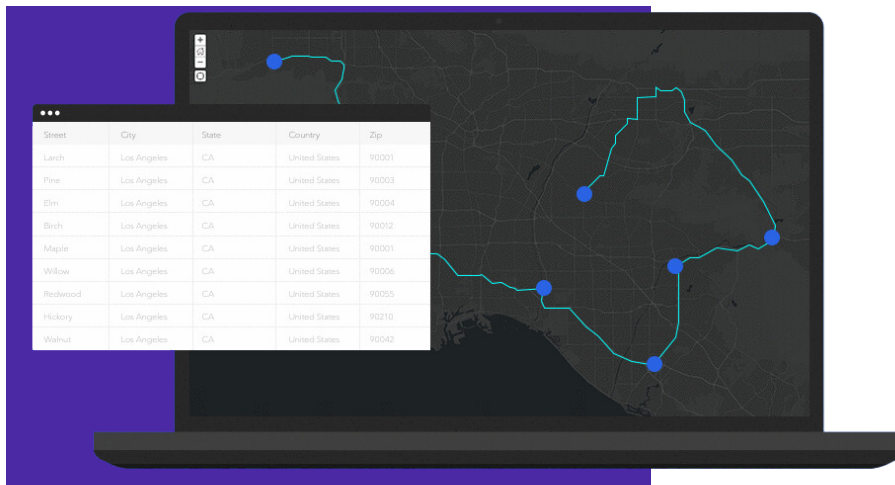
| Street | City | State | Country | Zip |
|---|---|---|---|---|
| Larch | Los Angeles | CA | United States | 90001 |
| Pine | Los Angeles | CA | United States | 90003 |
| Elm | Los Angeles | CA | United States | 90004 |
| Birch | Los Angeles | CA | United States | 90012 |
| Maple | Los Angeles | CA | United States | 90001 |
| Willow | Los Angeles | CA | United States | 90006 |
| Redwood | Los Angeles | CA | United States | 90055 |
| Hickory | Los Angeles | CA | United States | 90210 |
| Walnut | Los Angeles | CA | United States | 90042 |